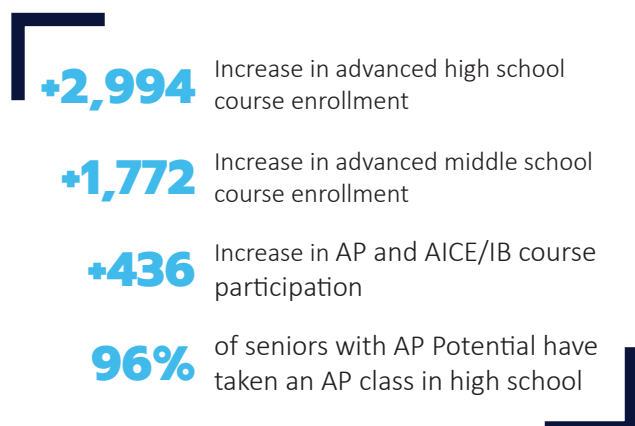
+2,994 Increase in advanced high school course enrollment

+1,772 Increase in advanced middle school course enrollment

+436 Increase in AP and AICE/IB course participation

96% of seniors with AP Potential have taken an AP class in high school